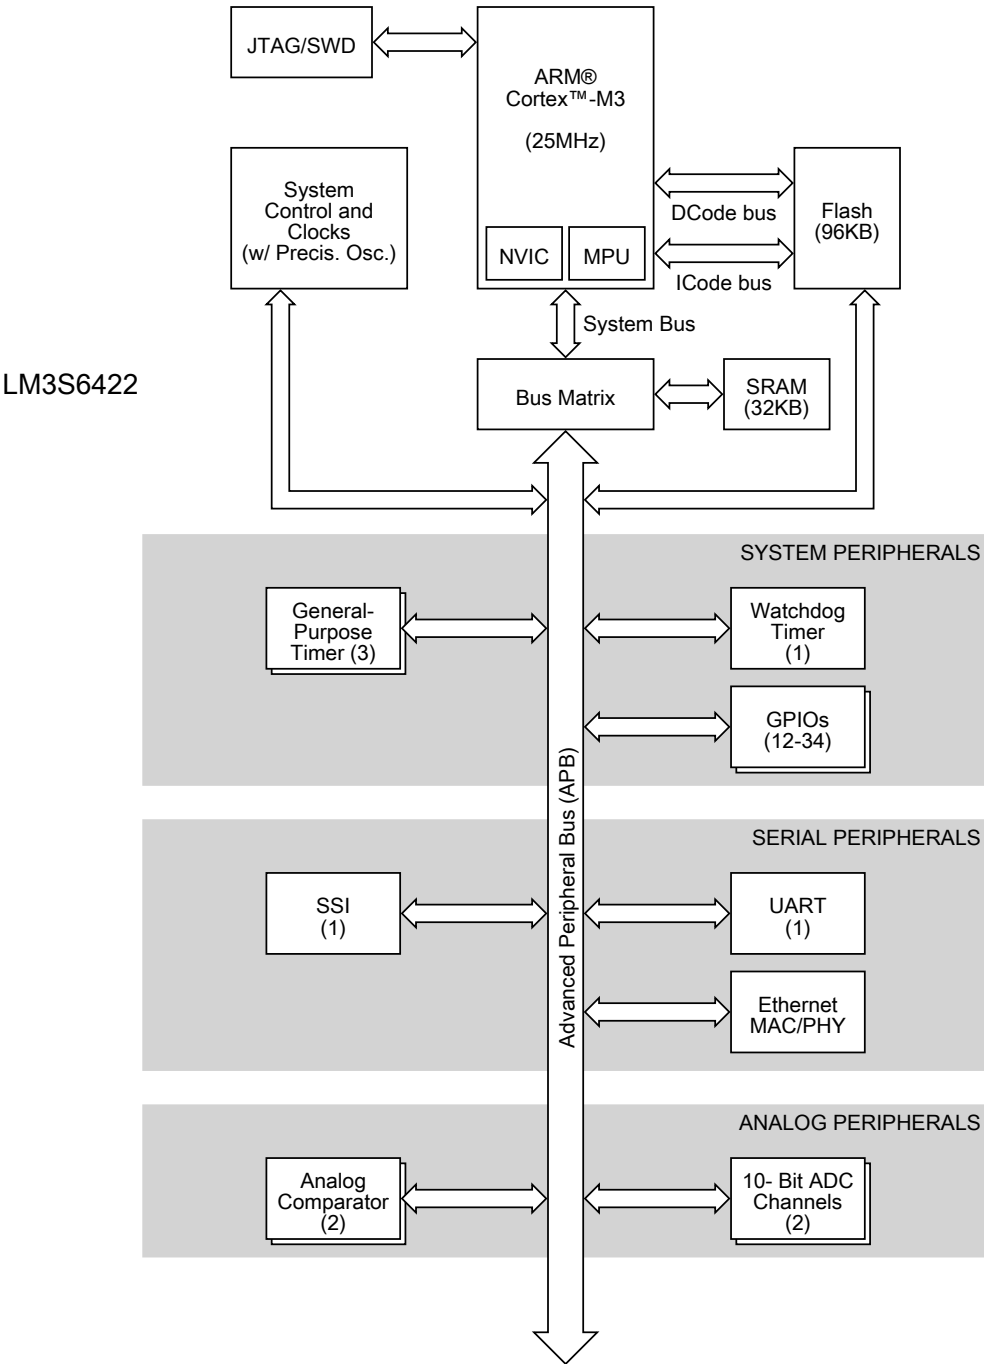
JTAG/SWD

ARM®
Cortex™-M3

(25MHz)

NVIC
MPU

System Control and Clocks (w/ Precis. Osc.)

DCode bus

ICode bus

Flash (96KB)

System Bus

LM3S6422

Bus Matrix

SRAM (32KB)

SYSTEM PERIPHERALS

General-Purpose Timer (3)

Watchdog Timer (1)

GPIOs (12-34)

Advanced Peripheral Bus (APB)

SERIAL PERIPHERALS

SSI (1)

UART (1)

Ethernet MAC/PHY

ANALOG PERIPHERALS

Analog Comparator (2)

10- Bit ADC Channels (2)